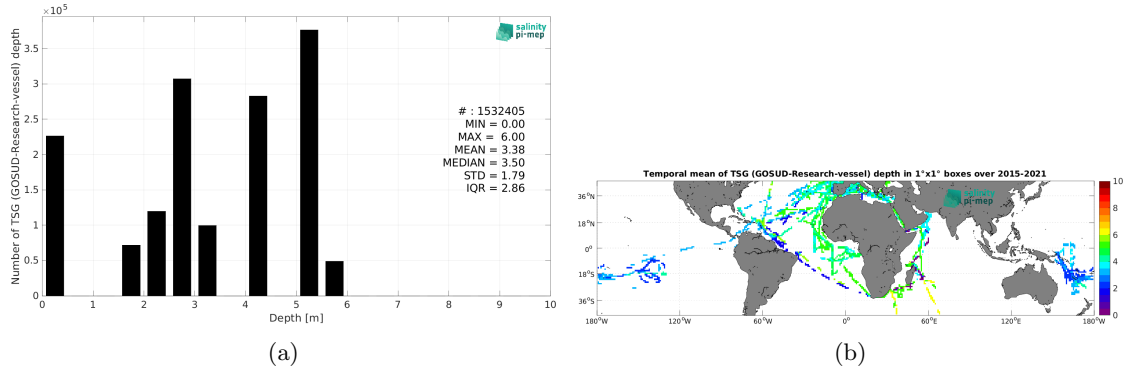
$\times10^5$

salinity pi-mep

Number of TSG (GOSUD-Research-vessel) depth

3.5
3
2.5
2
1.5
1
0.5
0

# : 1532405
MIN = 0.00
MAX = 6.00
MEAN = 3.38
MEDIAN = 3.50
STD = 1.79
IQR = 2.86

0 1 2 3 4 5 6 7 8 9 10
Depth [m]

(a)

Temporal mean of TSG (GOSUD-Research-vessel) depth in 1°x1° boxes over 2015-2021

salinity pi-mep

36°N
18°N
0°
18°S
36°S

180°W 120°W 60°W 0° 60°E 120°E 180°W

10
8
6
4
2
0

(b)